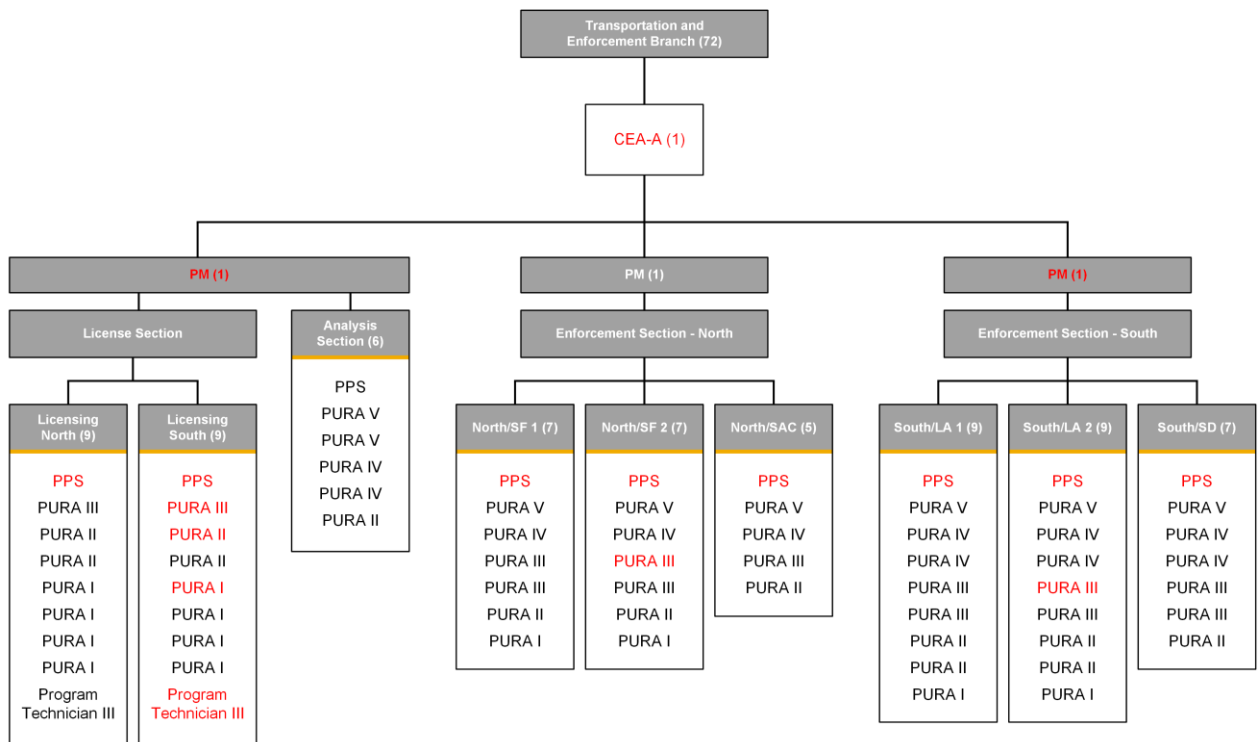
Transportation and Enforcement Branch (72)

CEA-A (1)

PM (1)

License Section

Licensing North (9)

PPS
PURA III
PURA II
PURA II
PURA I
PURA I
PURA I
PURA I
Program Technician III

Licensing South (9)

PPS
PURA III
PURA II
PURA II
PURA I
PURA I
PURA I
PURA I
Program Technician III

Analysis Section (6)

PPS
PURA V
PURA V
PURA IV
PURA IV
PURA II

PM (1)

Enforcement Section - North

North/SF 1 (7)

PPS
PURA V
PURA IV
PURA III
PURA III
PURA II
PURA I

North/SF 2 (7)

PPS
PURA V
PURA IV
PURA III
PURA III
PURA II
PURA I

North/SAC (5)

PPS
PURA V
PURA IV
PURA III
PURA II

PM (1)

Enforcement Section - South

South/LA 1 (9)

PPS
PURA V
PURA IV
PURA IV
PURA III
PURA III
PURA II
PURA II
PURA I

South/LA 2 (9)

PPS
PURA V
PURA IV
PURA IV
PURA III
PURA III
PURA II
PURA II
PURA I

South/SD (7)

PPS
PURA V
PURA IV
PURA IV
PURA III
PURA III
PURA II